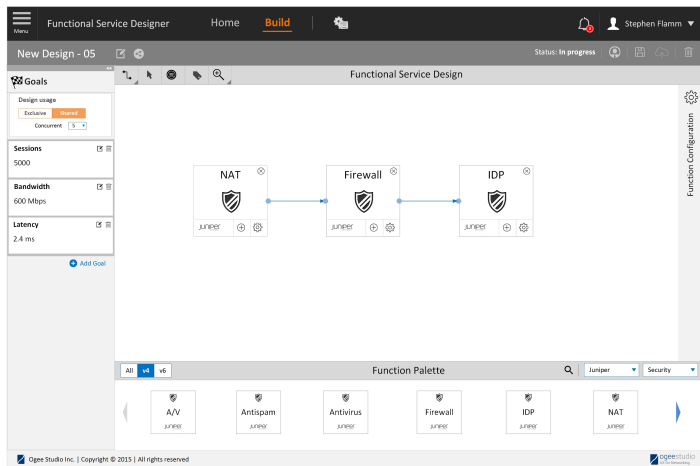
Menu

Functional Service Designer

Home

Build

Stephen Flamm

New Design - 05

Status: In progress

Goals

Design usage

Exclusive

Shared

Concurrent 5

Sessions

5000

Bandwidth

600 Mbps

Latency

2.4 ms

Add Goal

Functional Service Design

NAT

Juniper

Firewall

Juniper

IDP

Juniper

Function Configuration

All

v4

v6

Function Palette

Juniper

Security

A/V

Juniper

Antispam

Juniper

Antivirus

Juniper

Firewall

Juniper

IDP

Juniper

NAT

Juniper

Ogee Studio Inc. | Copyright © 2015 | All rights reserved

ogeestudio